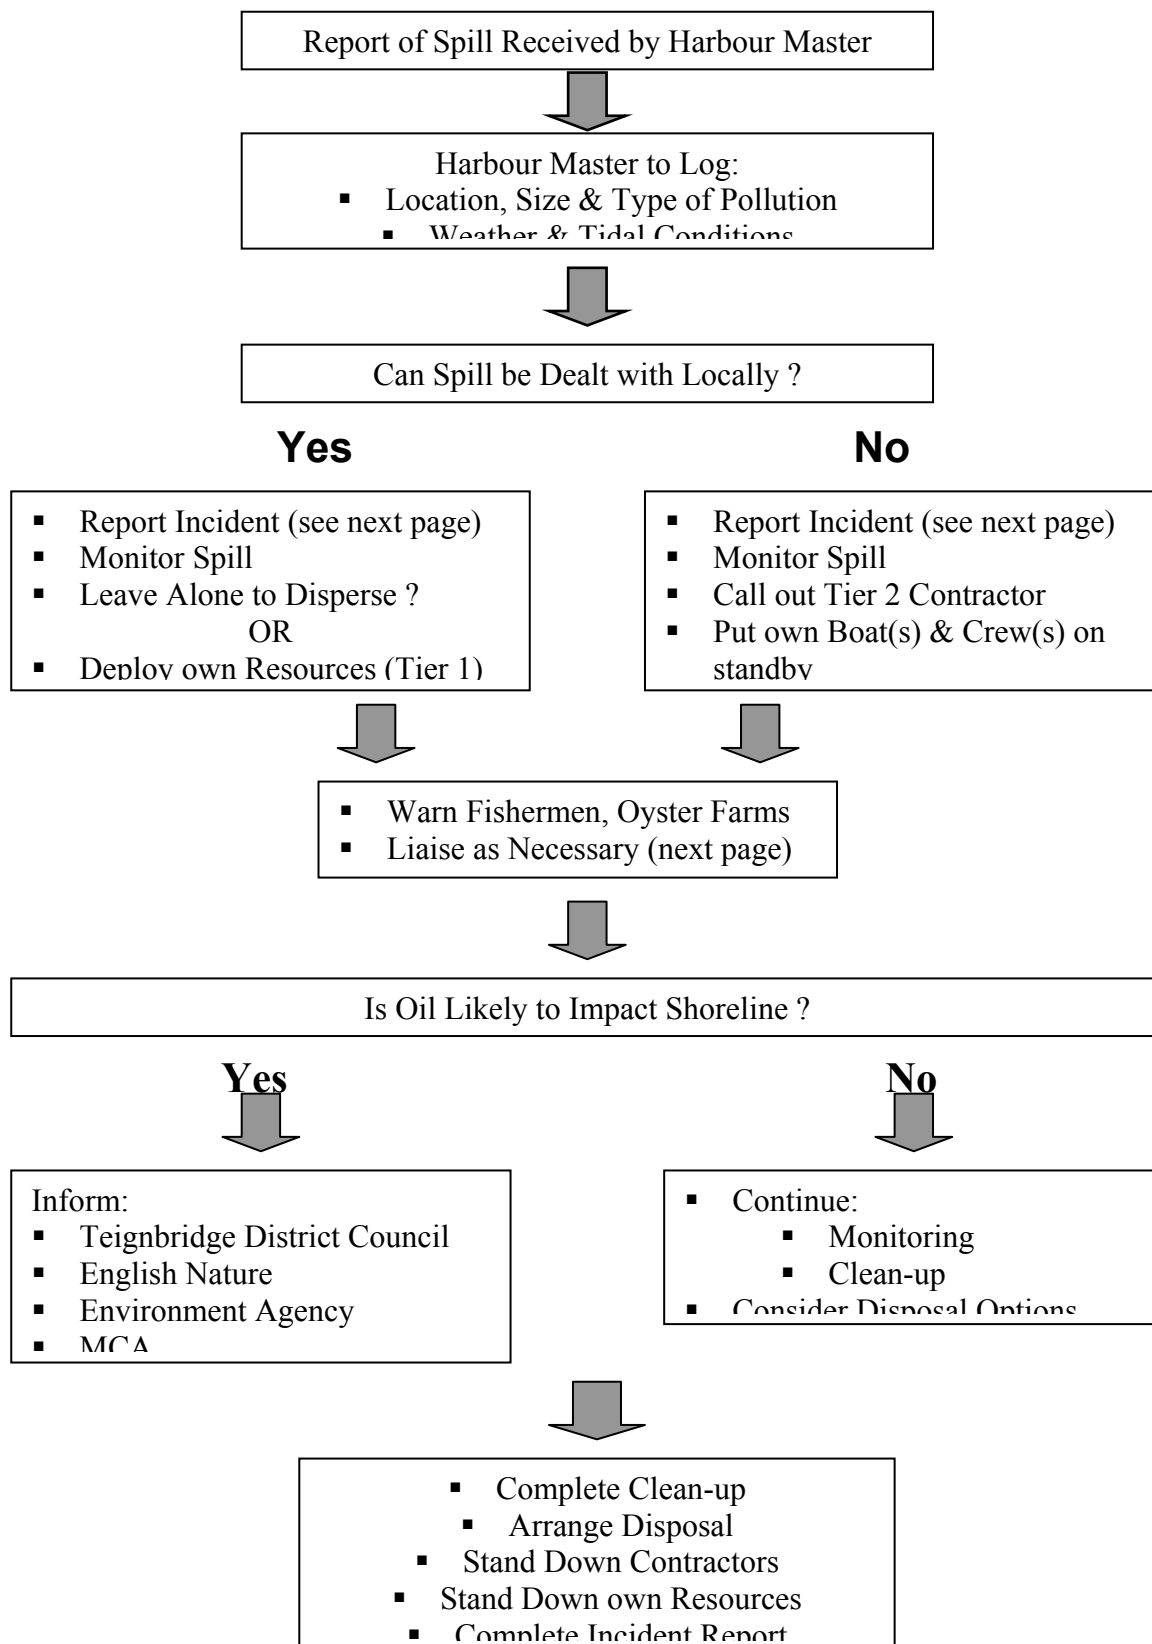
Report of Spill Received by Harbour Master

Harbour Master to Log:
- Location, Size & Type of Pollution
- Weather & Tidal Conditions

Can Spill be Dealt with Locally ?

Yes

- Report Incident (see next page)
- Monitor Spill
- Leave Alone to Disperse ?
OR
- Deploy own Resources (Tier 1)

No

- Report Incident (see next page)
- Monitor Spill
- Call out Tier 2 Contractor
- Put own Boat(s) & Crew(s) on standby

- Warn Fishermen, Oyster Farms
- Liaise as Necessary (next page)

Is Oil Likely to Impact Shoreline ?

Yes

Inform:
- Teignbridge District Council
- English Nature
- Environment Agency
- MCA

No

- Continue:
  - Monitoring
  - Clean-up
- Consider Disposal Options

- Complete Clean-up
- Arrange Disposal
- Stand Down Contractors
- Stand Down own Resources
- Complete Incident Report